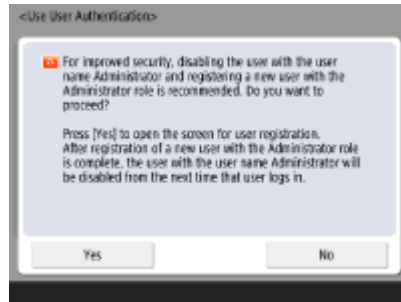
<Use User Authentication>

For improved security, disabling the user with the user name Administrator and registering a new user with the Administrator role is recommended. Do you want to proceed?

Press [Yes] to open the screen for user registration. After registration of a new user with the Administrator role is complete, the user with the user name Administrator will be disabled from the next time that user logs in.

Yes

No